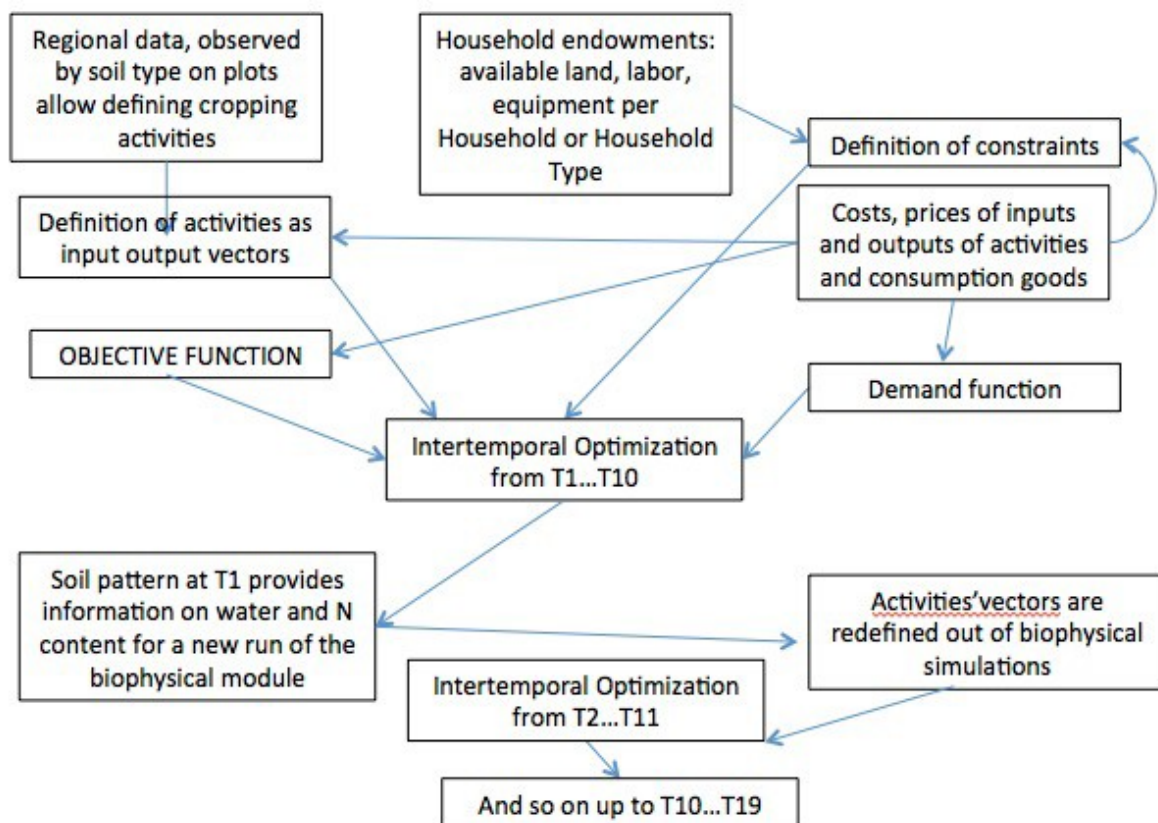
Regional data, observed by soil type on plots allow defining cropping activities

Household endowments: available land, labor, equipment per Household or Household Type

Definition of constraints

Definition of activities as input output vectors

Costs, prices of inputs and outputs of activities and consumption goods

OBJECTIVE FUNCTION

Demand function

Intertemporal Optimization from T1…T10

Soil pattern at T1 provides information on water and N content for a new run of the biophysical module

Activities'vectors are redefined out of biophysical simulations

Intertemporal Optimization from T2…T11

And so on up to T10…T19